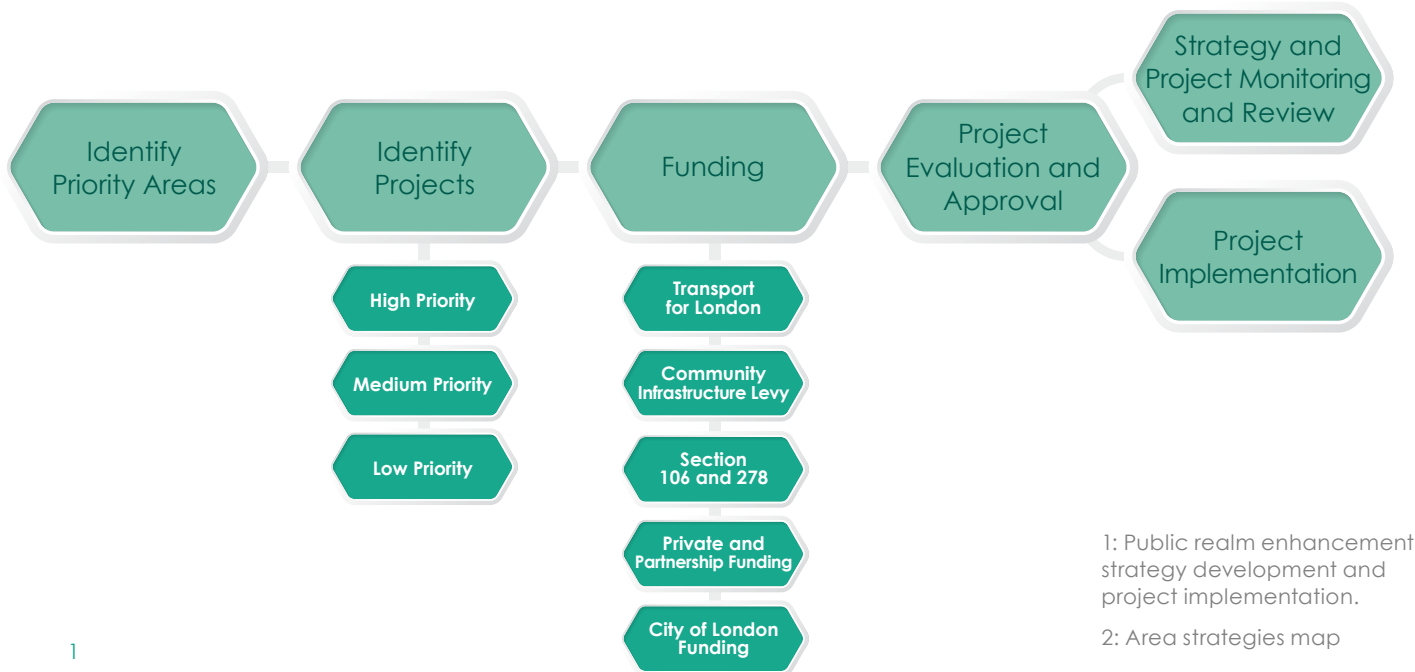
Identify Priority Areas

Identify Projects

High Priority

Medium Priority

Low Priority

Funding

Transport for London

Community Infrastructure Levy

Section 106 and 278

Private and Partnership Funding

City of London Funding

Project Evaluation and Approval

Strategy and Project Monitoring and Review

Project Implementation

1

1: Public realm enhancement strategy development and project implementation.

2: Area strategies map